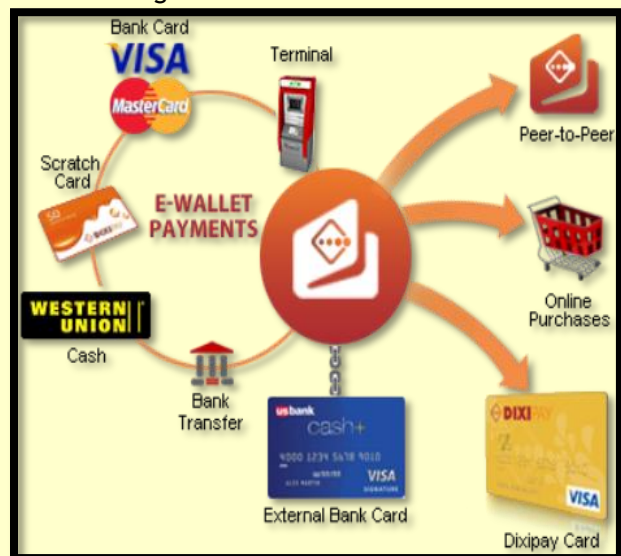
Bank Card
VISA
MasterCard
Terminal
Scratch Card
50
E-WALLET PAYMENTS
WESTERN UNION
Cash
Bank Transfer
usbank
cash+
4000 1234 5678 9010
VISA
External Bank Card
Peer-to-Peer
Online Purchases
DIXI PAY
VISA
Dixipay Card